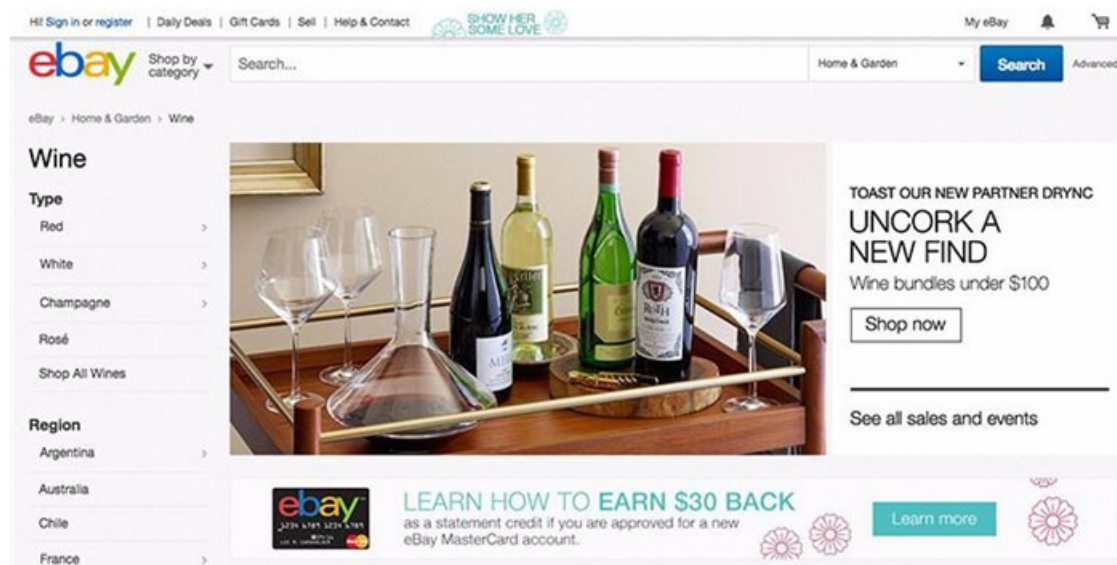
Hi! Sign in or register | Daily Deals | Gift Cards | Sell | Help & Contact SHOW HER SOME LOVE My eBay

ebay Shop by category Search... Home & Garden Search Advanced

eBay › Home & Garden › Wine

Wine

Type

Red

White

Champagne

Rosé

Shop All Wines

Region

Argentina

Australia

Chile

France

TOAST OUR NEW PARTNER DRYNC

UNCORK A NEW FIND

Wine bundles under $100

Shop now

See all sales and events

ebay

LEARN HOW TO EARN $30 BACK

as a statement credit if you are approved for a new eBay MasterCard account.

Learn more